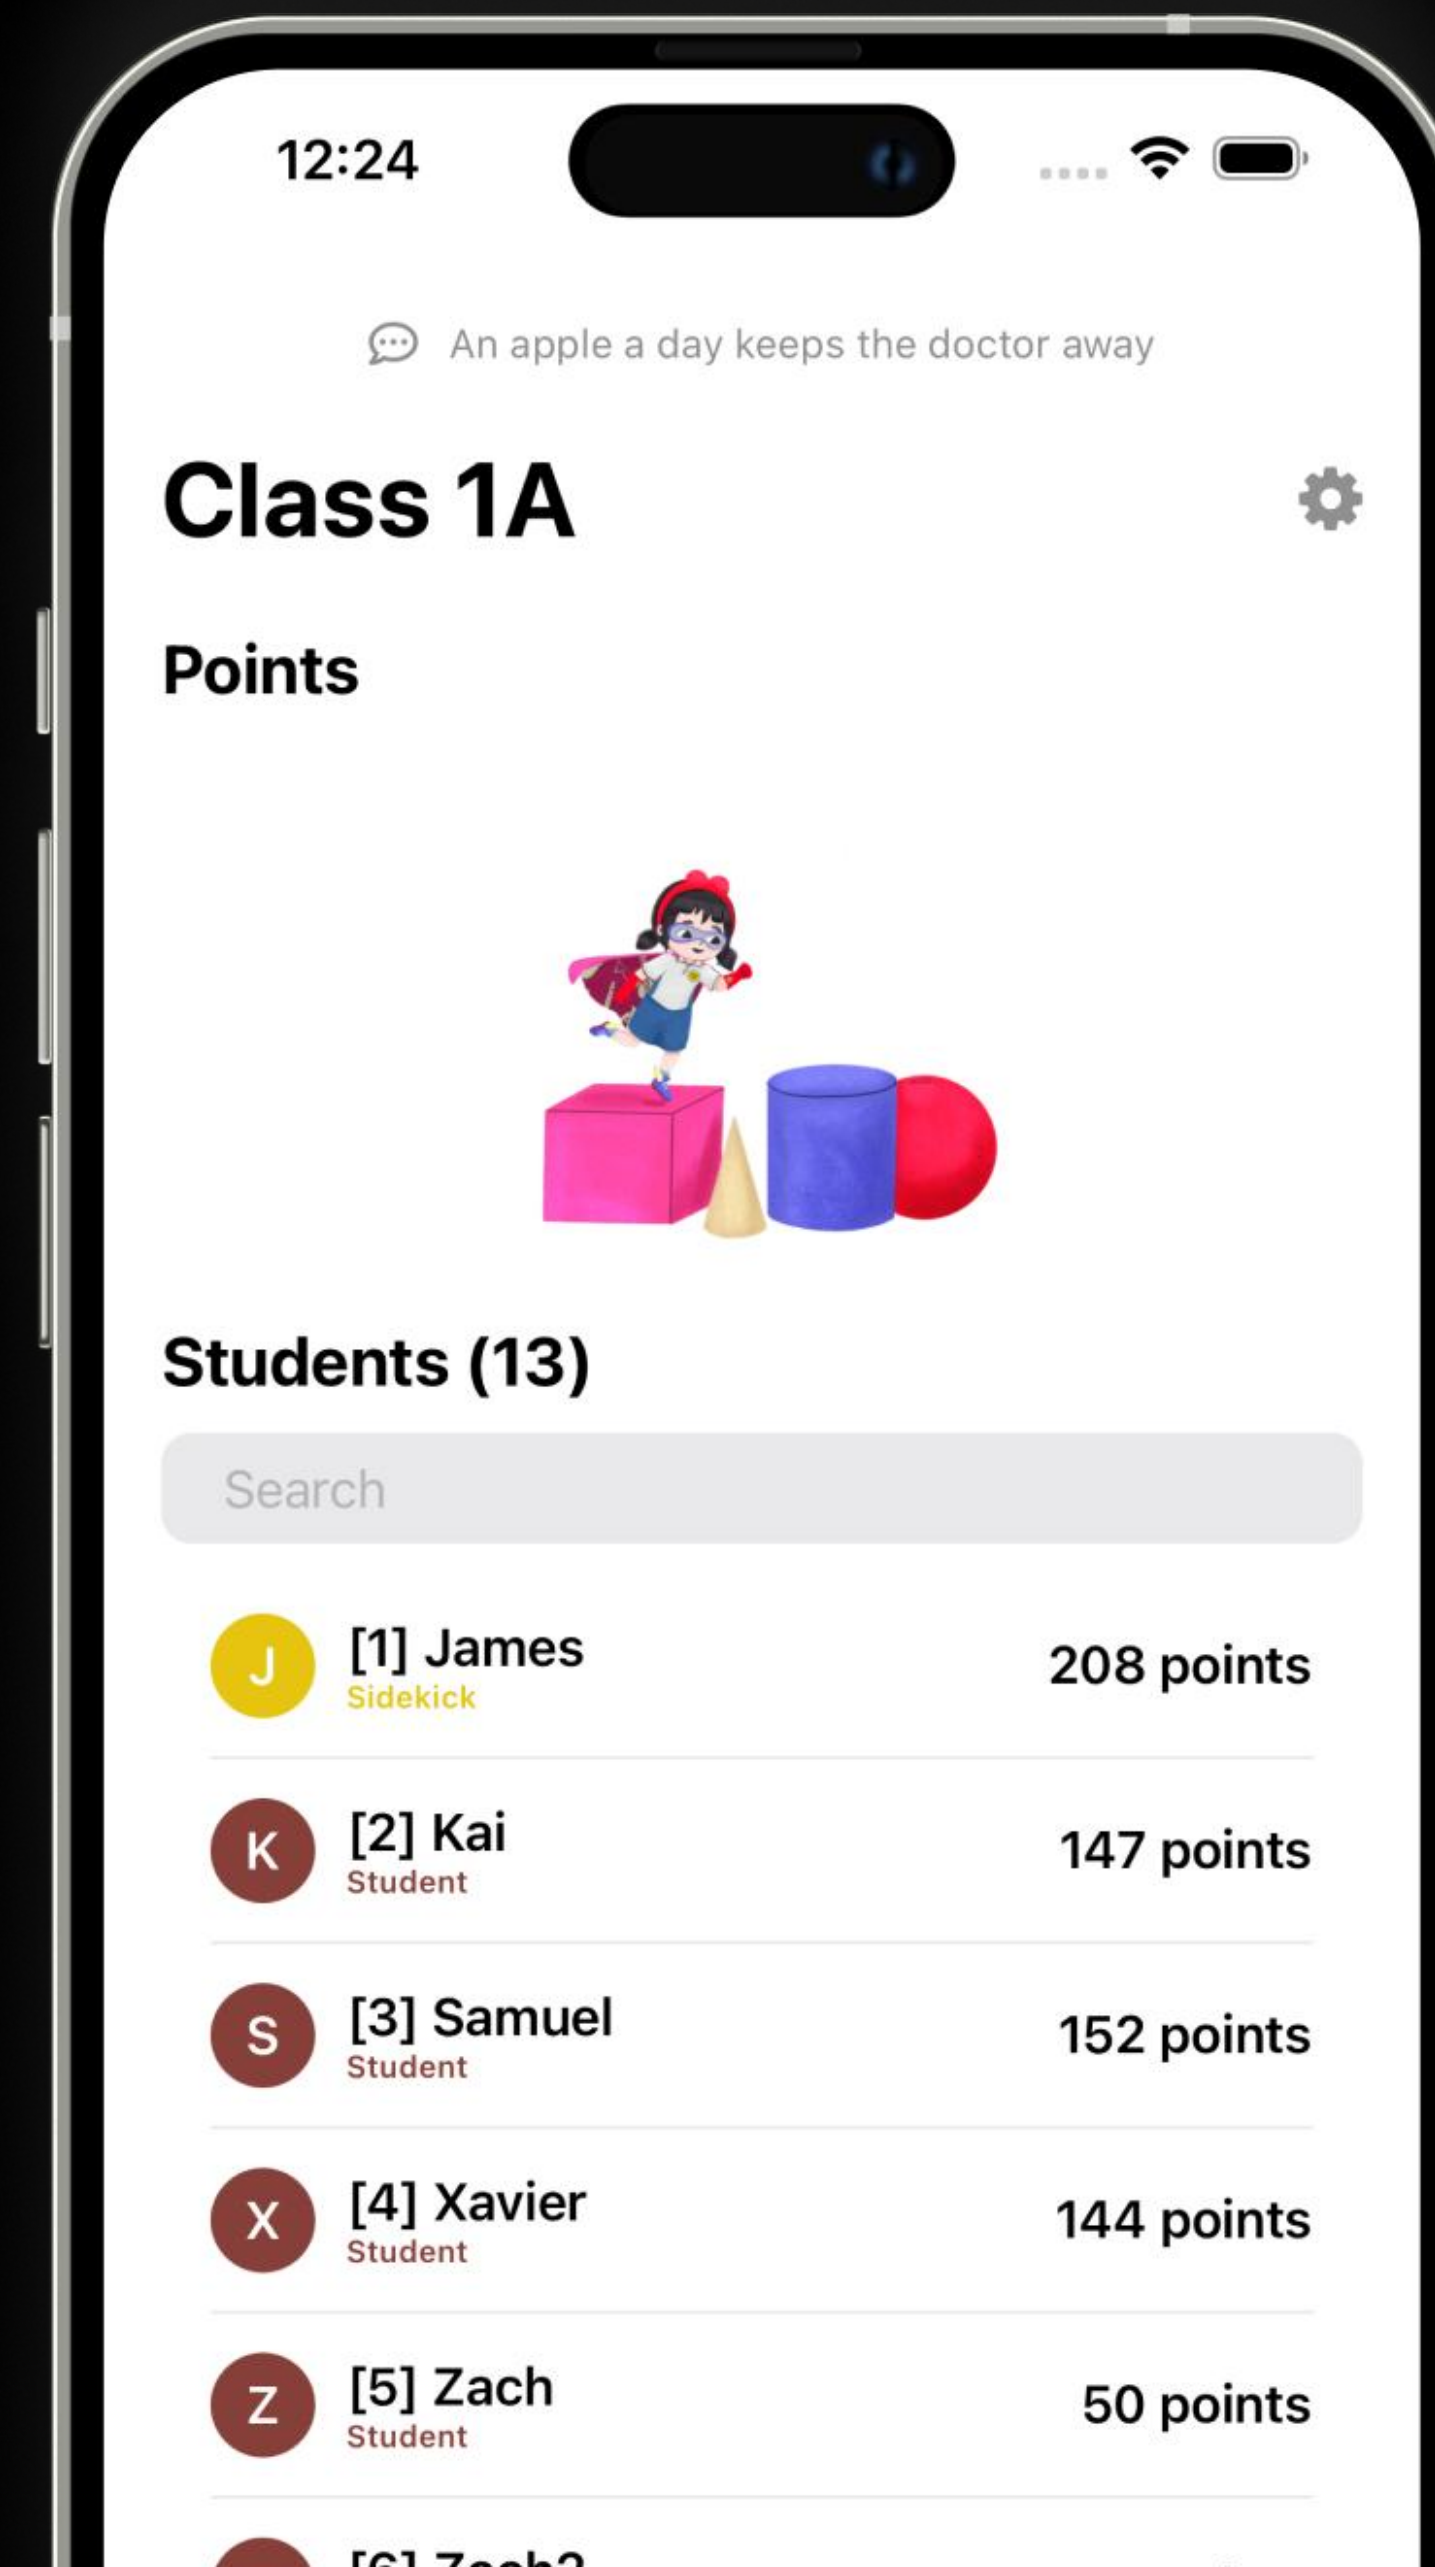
12:24

An apple a day keeps the doctor away

Class 1A

Points

Students (13)

Search

J [1] James
Sidekick
208 points

K [2] Kai
Student
147 points

S [3] Samuel
Student
152 points

X [4] Xavier
Student
144 points

Z [5] Zach
Student
50 points

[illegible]